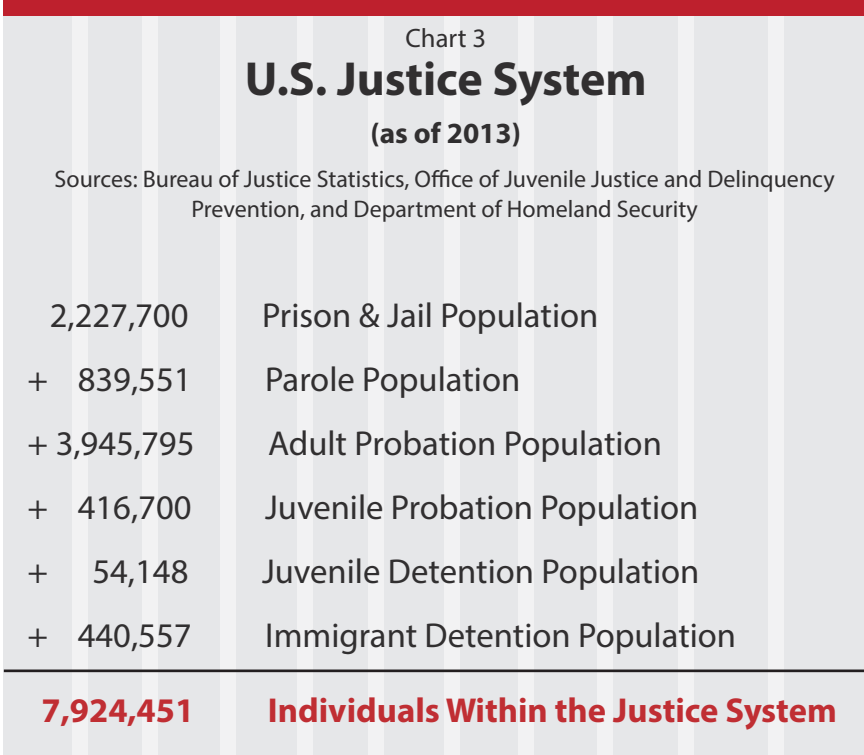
Chart 3

U.S. Justice System

(as of 2013)

Sources: Bureau of Justice Statistics, Office of Juvenile Justice and Delinquency Prevention, and Department of Homeland Security

| | |
|---|---|
| 2,227,700 | Prison & Jail Population |
| + 839,551 | Parole Population |
| + 3,945,795 | Adult Probation Population |
| + 416,700 | Juvenile Probation Population |
| + 54,148 | Juvenile Detention Population |
| + 440,557 | Immigrant Detention Population |
| 7,924,451 | Individuals Within the Justice System |